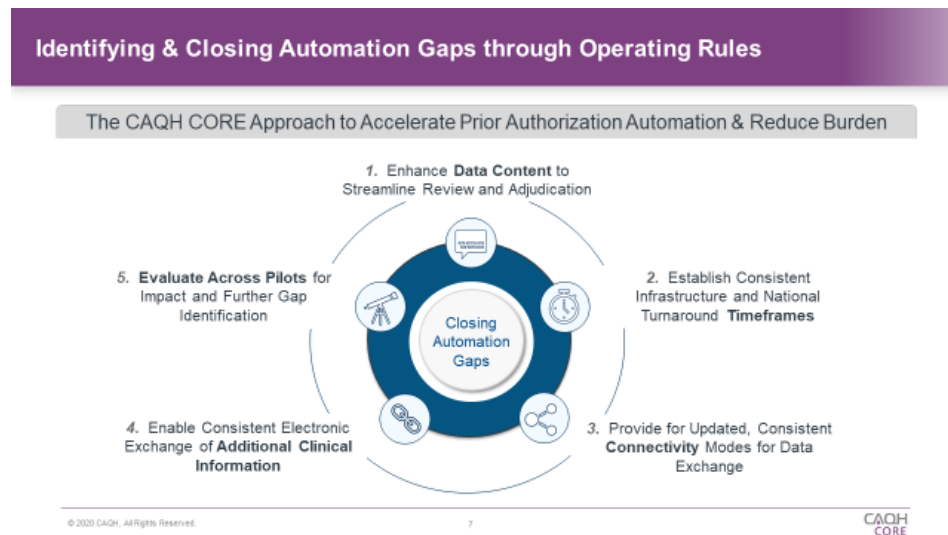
Identifying & Closing Automation Gaps through Operating Rules

The CAQH CORE Approach to Accelerate Prior Authorization Automation & Reduce Burden

1. Enhance Data Content to Streamline Review and Adjudication

2. Establish Consistent Infrastructure and National Turnaround Timeframes

3. Provide for Updated, Consistent Connectivity Modes for Data Exchange

4. Enable Consistent Electronic Exchange of Additional Clinical Information

5. Evaluate Across Pilots for Impact and Further Gap Identification

Closing Automation Gaps

© 2020 CAQH, All Rights Reserved.

7

CAQH CORE